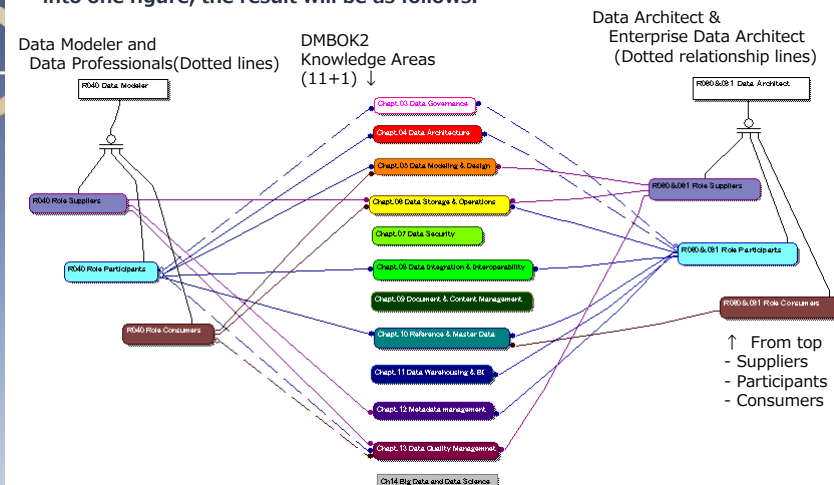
into one figure, the result will be as follows.

Data Modeler and Data Professionals(Dotted lines)

DMBOK2 Knowledge Areas (11+1) ↓

Data Architect & Enterprise Data Architect (Dotted relationship lines)

R040 Data Modeler

R080&081 Data Architect

Chapt.03 Data Governance

Chapt.04 Data Architecture

Chapt.05 Data Modeling & Design

Chapt.06 Data Storage & Operations

Chapt.07 Data Security

Chapt.08 Data Integration & Interoperability

Chapt.09 Document & Content Management

Chapt.10 Reference & Master Data

Chapt.11 Data Warehousing & BI

Chapt.12 Metadata management

Chapt.13 Data Quality Management

Ch14 Big Data and Data Science

R040 Role Suppliers

R040 Role Participants

R040 Role Consumers

R080&081 Role Suppliers

R080&081 Role Participants

R080&081 Role Consumers

↑ From top
- Suppliers
- Participants
- Consumers